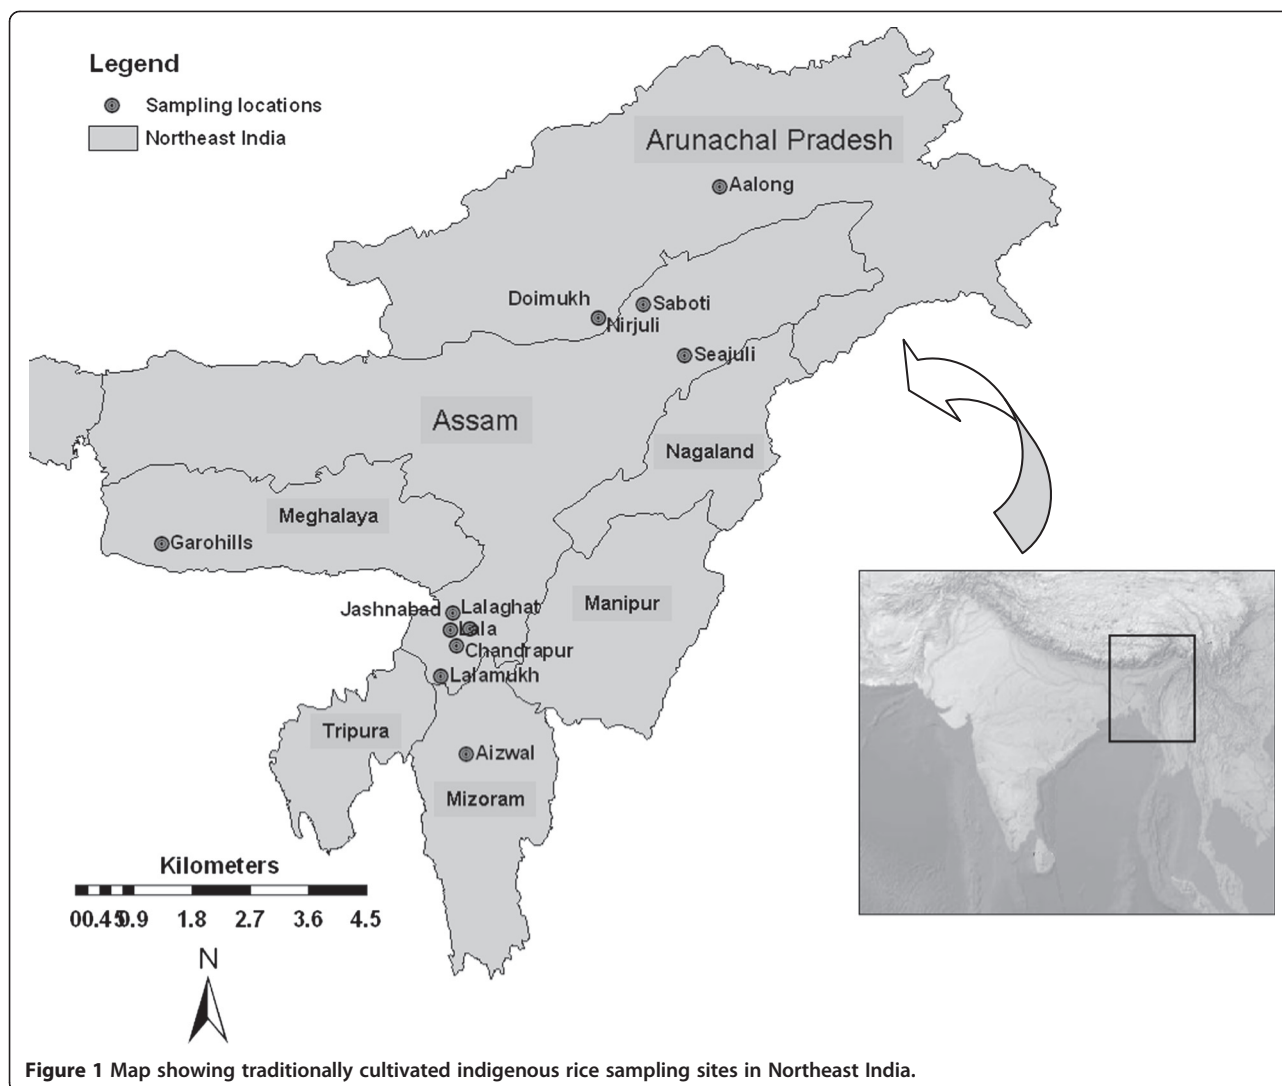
Legend
Sampling locations
Northeast India

Arunachal Pradesh
Aalong
Doimukh
Saboti
Nirjuli
Seajuli
Assam
Nagaland
Meghalaya
Garohills
Jashnabad
Lalaghat
Kala
Chandrapur
Manipur
Lalamukh
Tripura
Aizwal
Mizoram

Kilometers
00.450.9 1.8 2.7 3.6 4.5
N

Figure 1 Map showing traditionally cultivated indigenous rice sampling sites in Northeast India.